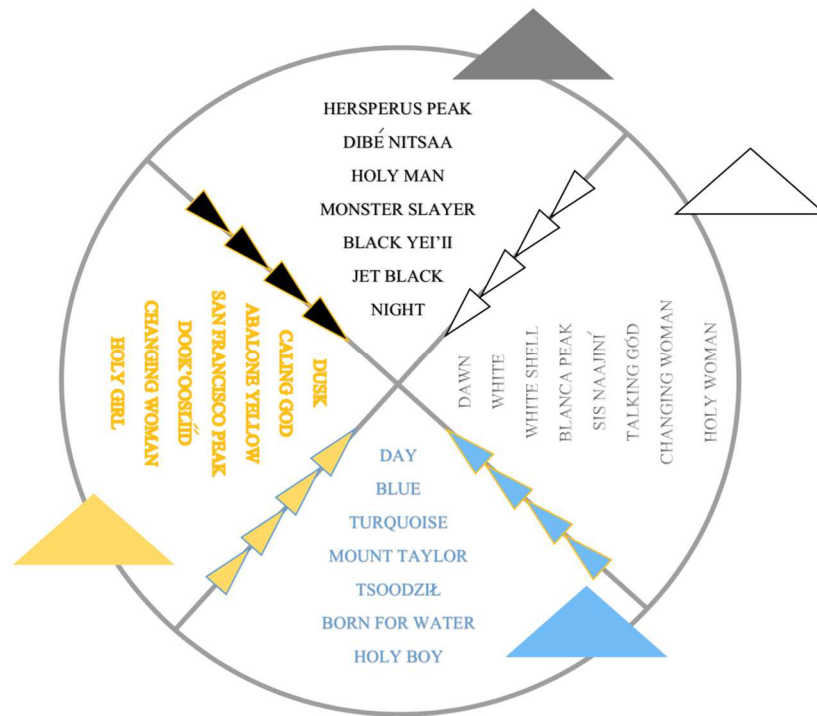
HERSPERUS PEAK
DIBÉ NITSAA
HOLY MAN
MONSTER SLAYER
BLACK YEI'II
JET BLACK
NIGHT

DAWN
WHITE
WHITE SHELL
BLANCA PEAK
SIS NAAJINÍ
TALKING GOD
CHANGING WOMAN
HOLY WOMAN

DAY
BLUE
TURQUOISE
MOUNT TAYLOR
TSOODZIŁ
BORN FOR WATER
HOLY BOY

DUSK
CALING GOD
ABALONE YELLOW
SAN FRANCISCO PEAK
DOOK'OOSŁÍÍD
CHANGING WOMAN
HOLY GIRL